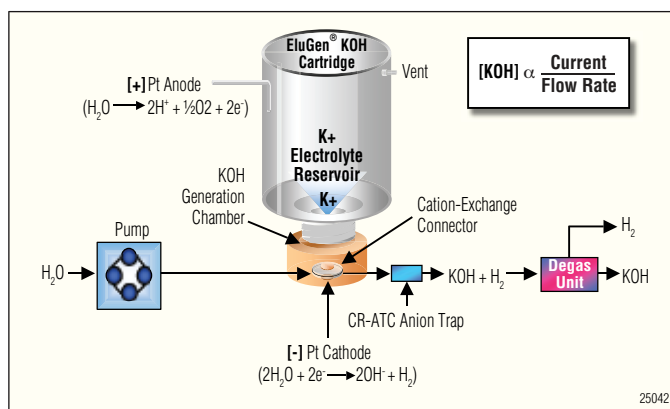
EluGen® KOH Cartridge

Vent

[KOH] $\alpha$ $\frac{\text{Current}}{\text{Flow Rate}}$

[+] Pt Anode
($H_2O \rightarrow 2H^+ + ½O2 + 2e^-$)

K+
Electrolyte
Reservoir
K+

KOH
Generation
Chamber

Cation-Exchange
Connector

Pump

$H_2O$

$H_2$

KOH + $H_2$

Degas
Unit

KOH

CR-ATC Anion Trap

[-] Pt Cathode
($2H_2O + 2e^- \rightarrow 2OH^- + H_2$)

25042